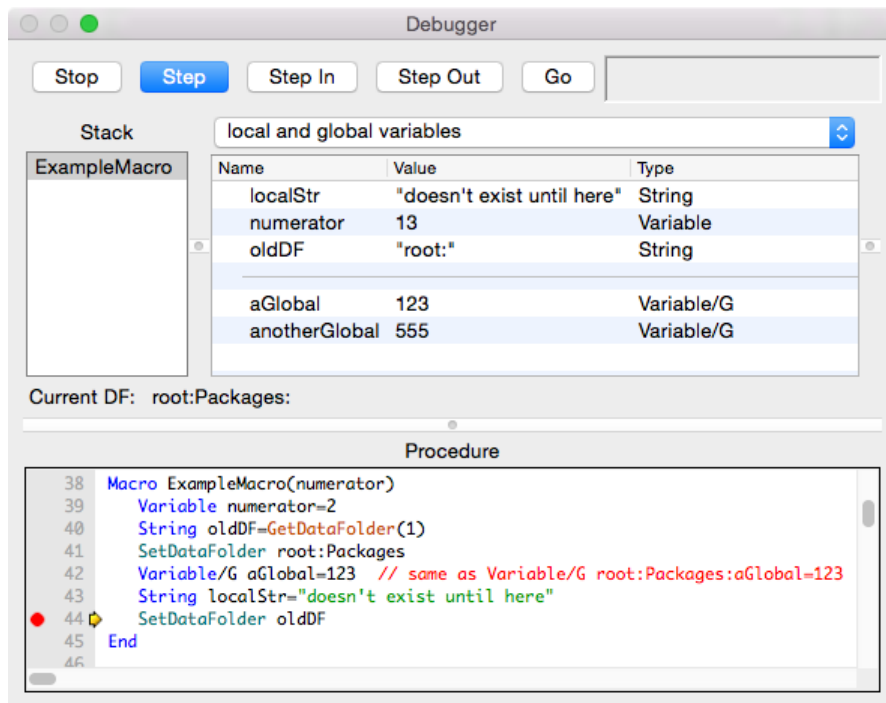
Debugger

Stop Step Step In Step Out Go

Stack

local and global variables

ExampleMacro

| Name | Value | Type |
|---|---|---|
| localStr | "doesn't exist until here" | String |
| numerator | 13 | Variable |
| oldDF | "root:" | String |
| | | |
| aGlobal | 123 | Variable/G |
| anotherGlobal | 555 | Variable/G |

Current DF: root:Packages:

Procedure

38 Macro ExampleMacro(numerator)
39 Variable numerator=2
40 String oldDF=GetDataFolder(1)
41 SetDataFolder root:Packages
42 Variable/G aGlobal=123 // same as Variable/G root:Packages:aGlobal=123
43 String localStr="doesn't exist until here"
44 SetDataFolder oldDF
45 End
46